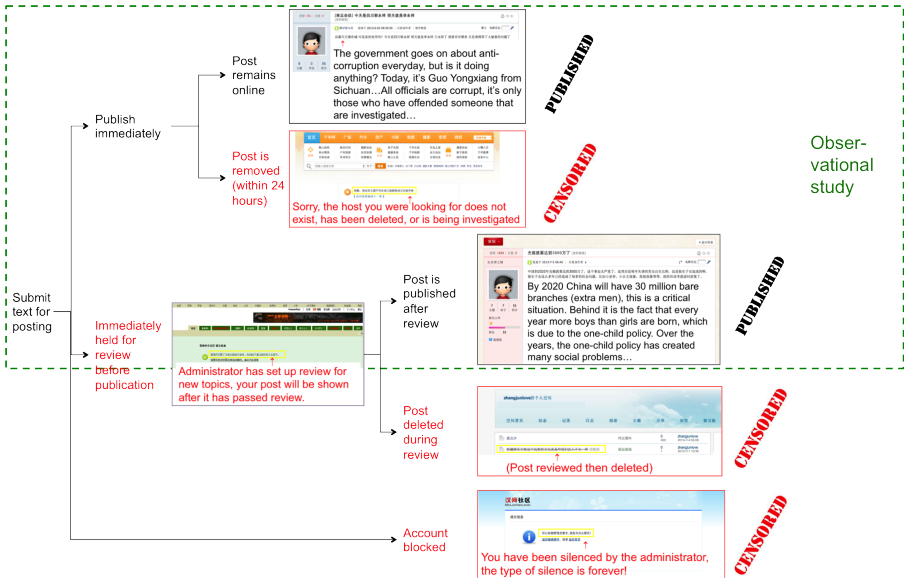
Submit text for posting

Publish immediately

Post remains online

The government goes on about anti-corruption everyday, but is it doing anything? Today, it's Guo Yongxiang from Sichuan…All officials are corrupt, it's only those who have offended someone that are investigated…

PUBLISHED

Post is removed (within 24 hours)

Sorry, the host you were looking for does not exist, has been deleted, or is being investigated

CENSORED

Obser-vational study

Immediately held for review before publication

Administrator has set up review for new topics, your post will be shown after it has passed review.

Post is published after review

By 2020 China will have 30 million bare branches (extra men), this is a critical situation. Behind it is the fact that every year more boys than girls are born, which is due to the one-child policy. Over the years, the one-child policy has created many social problems…

PUBLISHED

Post deleted during review

(Post reviewed then deleted)

CENSORED

Account blocked

You have been silenced by the administrator, the type of silence is forever!

CENSORED